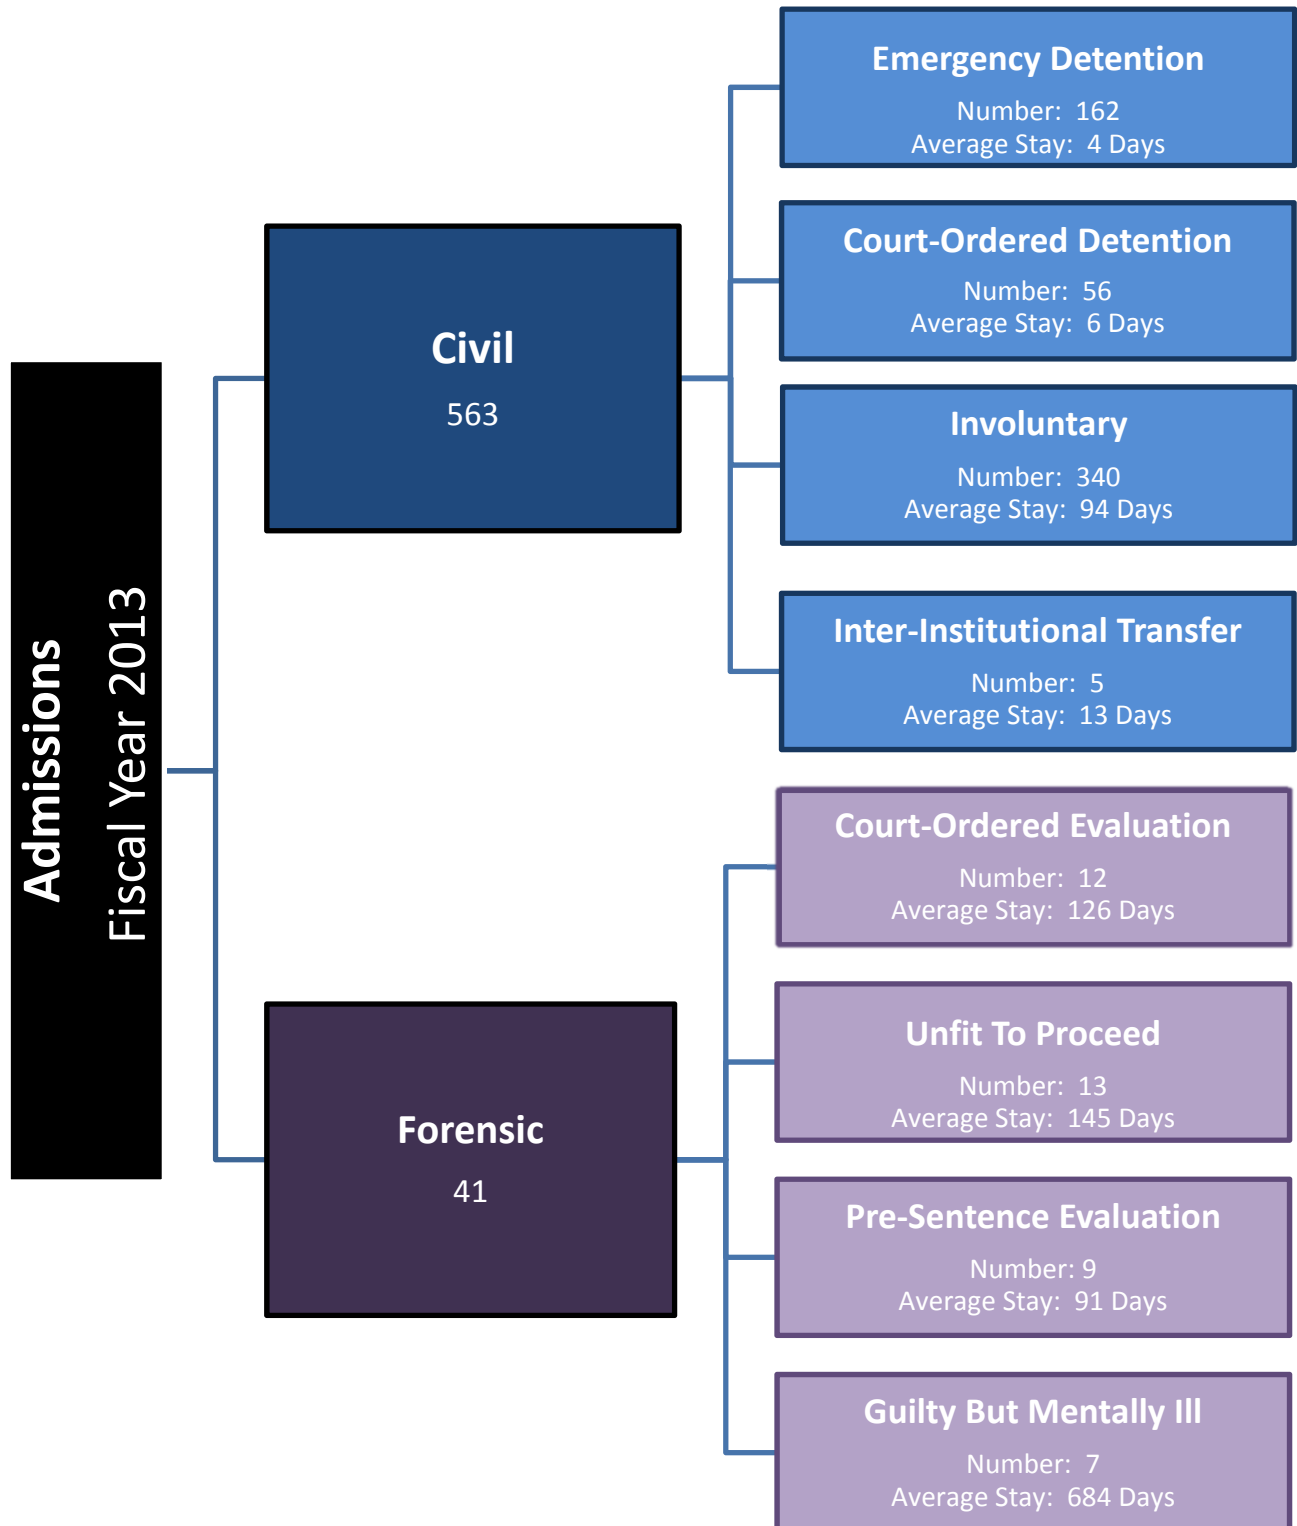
Admissions
Fiscal Year 2013

Civil
563

Forensic
41

Emergency Detention
Number: 162
Average Stay: 4 Days

Court-Ordered Detention
Number: 56
Average Stay: 6 Days

Involuntary
Number: 340
Average Stay: 94 Days

Inter-Institutional Transfer
Number: 5
Average Stay: 13 Days

Court-Ordered Evaluation
Number: 12
Average Stay: 126 Days

Unfit To Proceed
Number: 13
Average Stay: 145 Days

Pre-Sentence Evaluation
Number: 9
Average Stay: 91 Days

Guilty But Mentally Ill
Number: 7
Average Stay: 684 Days